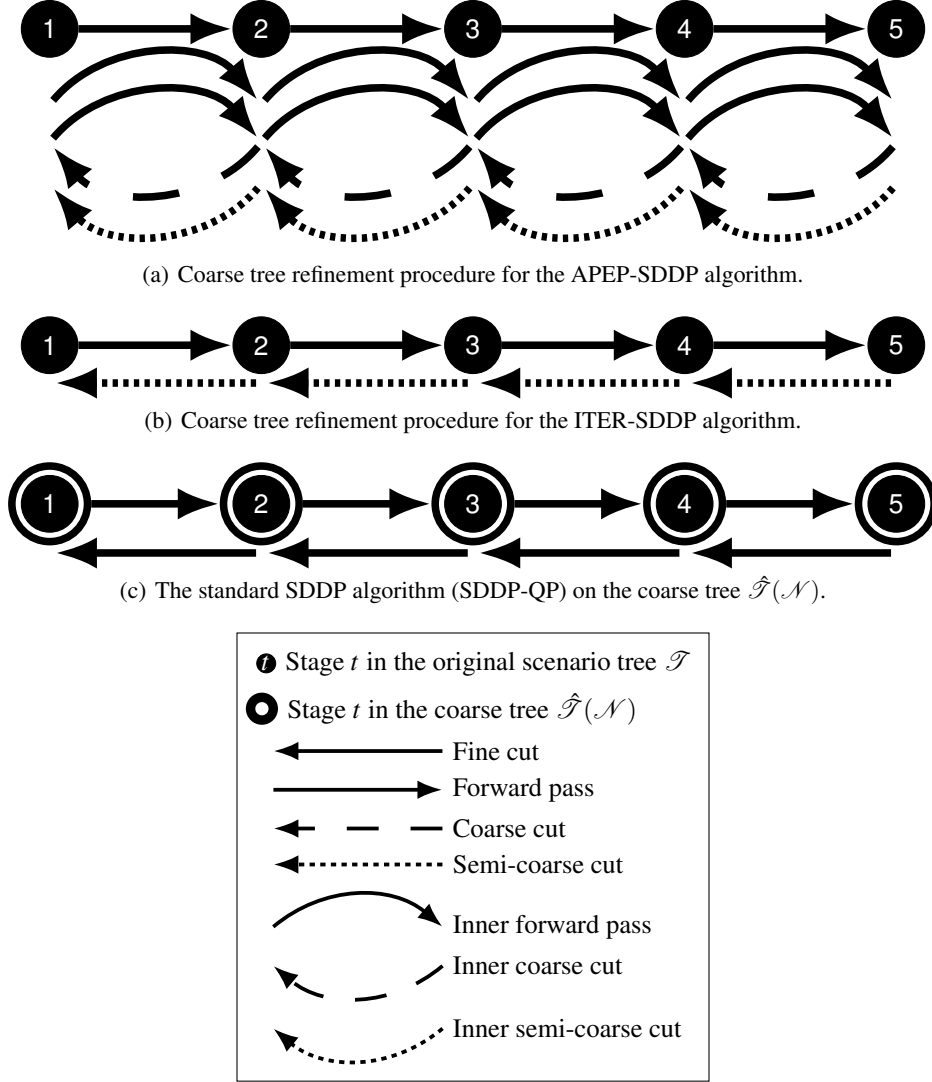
1 2 3 4 5

(a) Coarse tree refinement procedure for the APEP-SDDP algorithm.

1 2 3 4 5

(b) Coarse tree refinement procedure for the ITER-SDDP algorithm.

1 2 3 4 5

(c) The standard SDDP algorithm (SDDP-QP) on the coarse tree $\hat{\mathscr{T}}(\mathscr{N})$.

$t$ Stage $t$ in the original scenario tree $\mathscr{T}$

Stage $t$ in the coarse tree $\hat{\mathscr{T}}(\mathscr{N})$

Fine cut

Forward pass

Coarse cut

Semi-coarse cut

Inner forward pass

Inner coarse cut

Inner semi-coarse cut